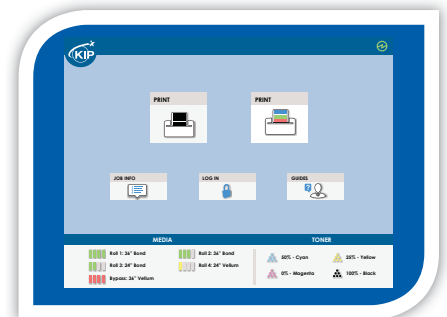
KIP

PRINT

PRINT

JOB INFO

LOG IN

GUIDES

MEDIA

Roll 1: 36" Bond

Roll 2: 36" Bond

Roll 3: 24" Bond

Roll 4: 24" Vellum

Bypass: 36" Vellum

TONER

50% - Cyan

25% - Yellow

0% - Magenta

100% - Black